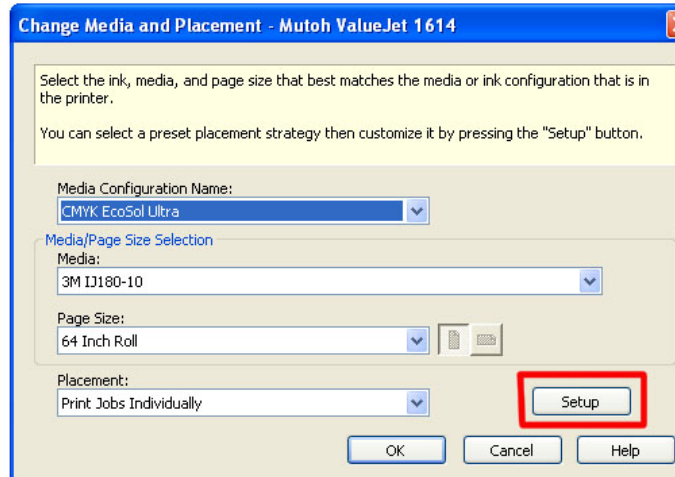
Change Media and Placement - Mutoh ValueJet 1614

Select the ink, media, and page size that best matches the media or ink configuration that is in the printer.

You can select a preset placement strategy then customize it by pressing the "Setup" button.

Media Configuration Name:
CMYK EcoSol Ultra

Media/Page Size Selection
Media:
3M IJ180-10

Page Size:
64 Inch Roll

Placement:
Print Jobs Individually

Setup

OK
Cancel
Help